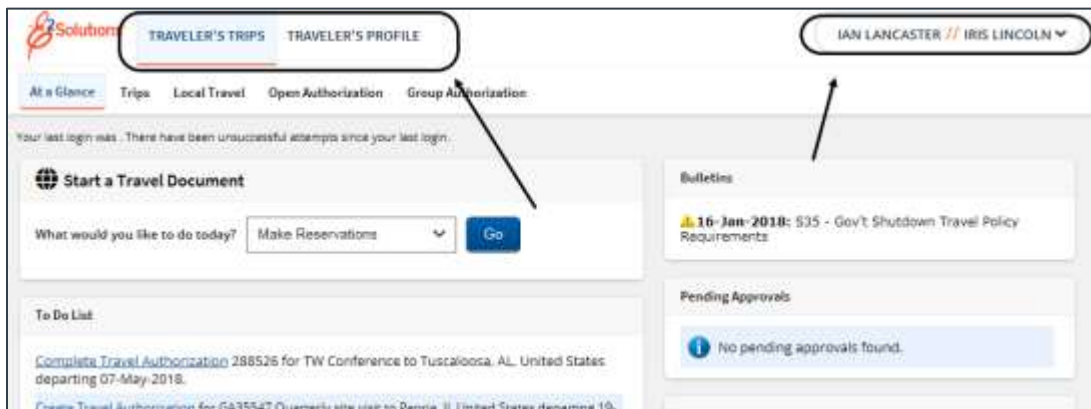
E2Solutions TRAVELER'S TRIPS TRAVELER'S PROFILE

IAN LANCASTER // IRIS LINCOLN

At a Glance Trips Local Travel Open Authorization Group Authorization

Your last login was . There have been unsuccessful attempts since your last login.

Start a Travel Document

What would you like to do today? Make Reservations Go

Bulletins

16-Jan-2018: 535 - Gov't Shutdown Travel Policy Requirements

To Do List

Complete Travel Authorization 288526 for TW Conference to Tuscaloosa, AL, United States departing 07-May-2018.

Create Travel Authorization for GA35547 Quarterly site visit to Peoria, IL United States departing 19-

Pending Approvals

No pending approvals found.